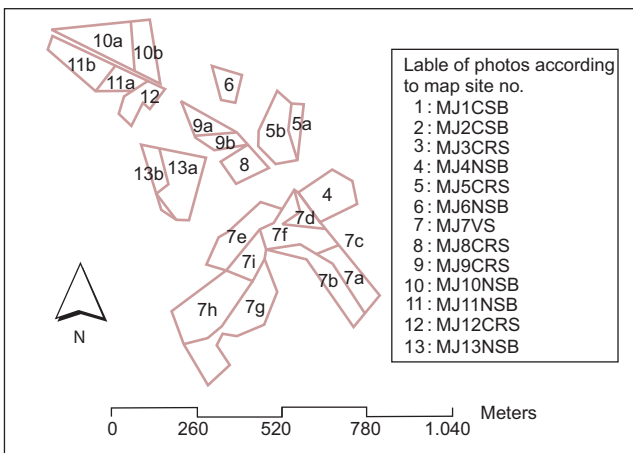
10a
10b
11b
11a
12
6
9a
9b
5b
5a
8
13b
13a
4
7d
7e
7f
7c
7i
7b
7a
7h
7g
N

Lable of photos according to map site no.
1: MJ1CSB
2: MJ2CSB
3: MJ3CRS
4: MJ4NSB
5: MJ5CRS
6: MJ6NSB
7: MJ7VS
8: MJ8CRS
9: MJ9CRS
10: MJ10NSB
11: MJ11NSB
12: MJ12CRS
13: MJ13NSB

0 260 520 780 1.040
Meters